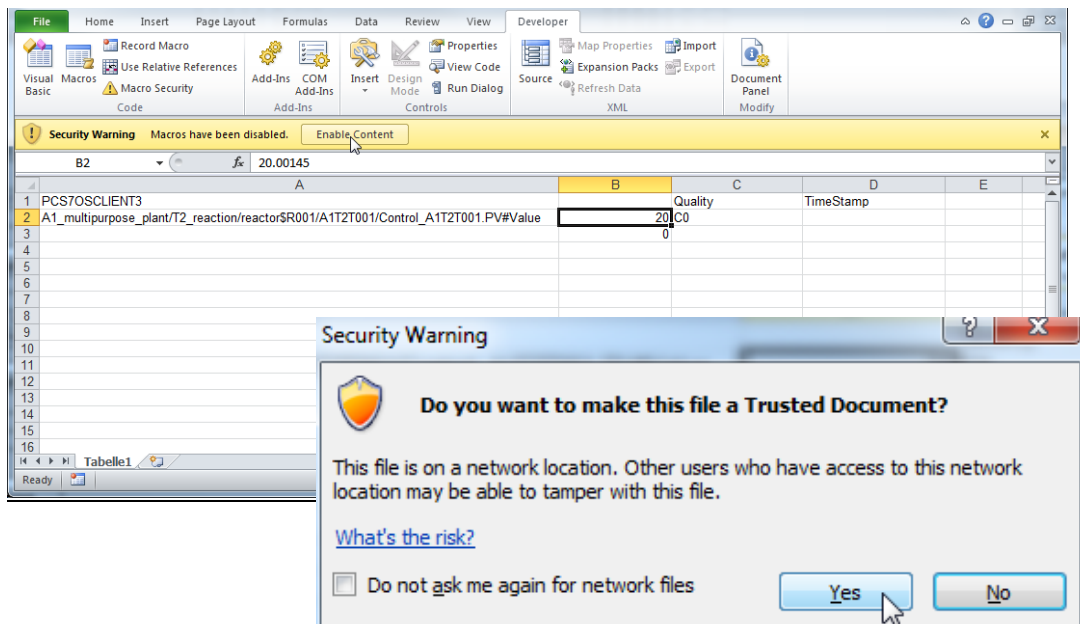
File Home Insert Page Layout Formulas Data Review View Developer

Visual Basic Macros Record Macro Use Relative References Macro Security Code

Add-Ins COM Add-Ins Add-Ins

Insert Design Mode Properties View Code Run Dialog Controls

Source Map Properties Expansion Packs Refresh Data Import Export XML

Document Panel Modify

Security Warning Macros have been disabled. Enable Content

B2 $f_x$ 20.00145

| | A | B | C | D | E |
|---|---|---|---|---|---|
| 1 | PCS7OSCLIENT3 | | Quality | TimeStamp | |
| 2 | A1_multipurpose_plant/T2_reaction/reactor$R001/A1T2T001/Control_A1T2T001.PV#Value | 20 | C0 | | |
| 3 | | 0 | | | |
| 4 | | | | | |
| 5 | | | | | |
| 6 | | | | | |
| 7 | | | | | |
| 8 | | | | | |
| 9 | | | | | |
| 10 | | | | | |
| 11 | | | | | |
| 12 | | | | | |
| 13 | | | | | |
| 14 | | | | | |
| 15 | | | | | |
| 16 | | | | | |

Tabelle1

Ready

Security Warning

Do you want to make this file a Trusted Document?

This file is on a network location. Other users who have access to this network location may be able to tamper with this file.

What's the risk?

Do not ask me again for network files

Yes No